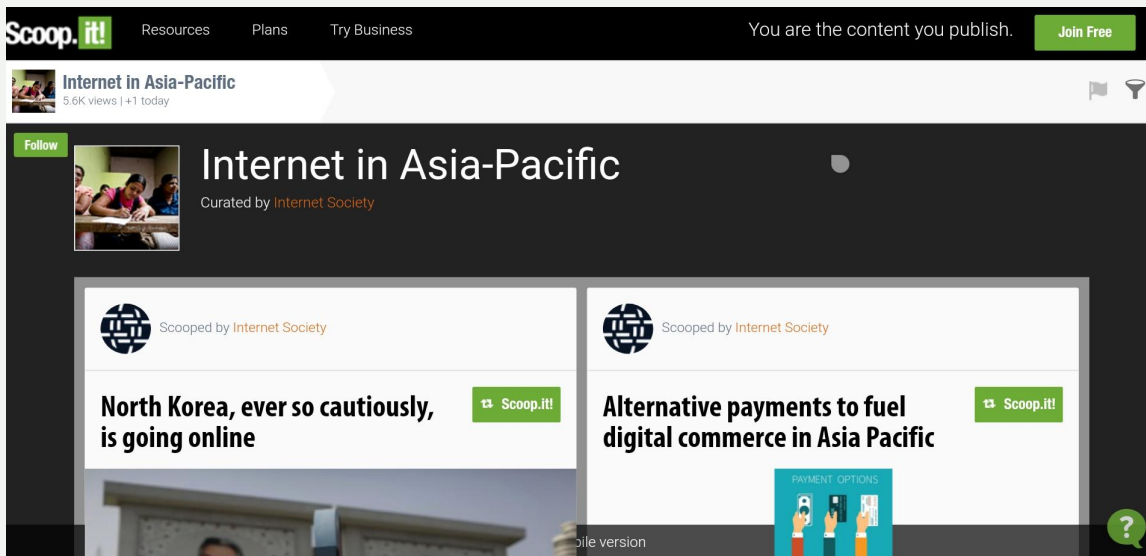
Scoop.it! Resources Plans Try Business You are the content you publish. Join Free

Internet in Asia-Pacific
5.6K views | +1 today

Follow

Internet in Asia-Pacific
Curated by Internet Society

Scooped by Internet Society

Scoop.it!

North Korea, ever so cautiously, is going online

Scooped by Internet Society

Scoop.it!

Alternative payments to fuel digital commerce in Asia Pacific

PAYMENT OPTIONS

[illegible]bile version

?